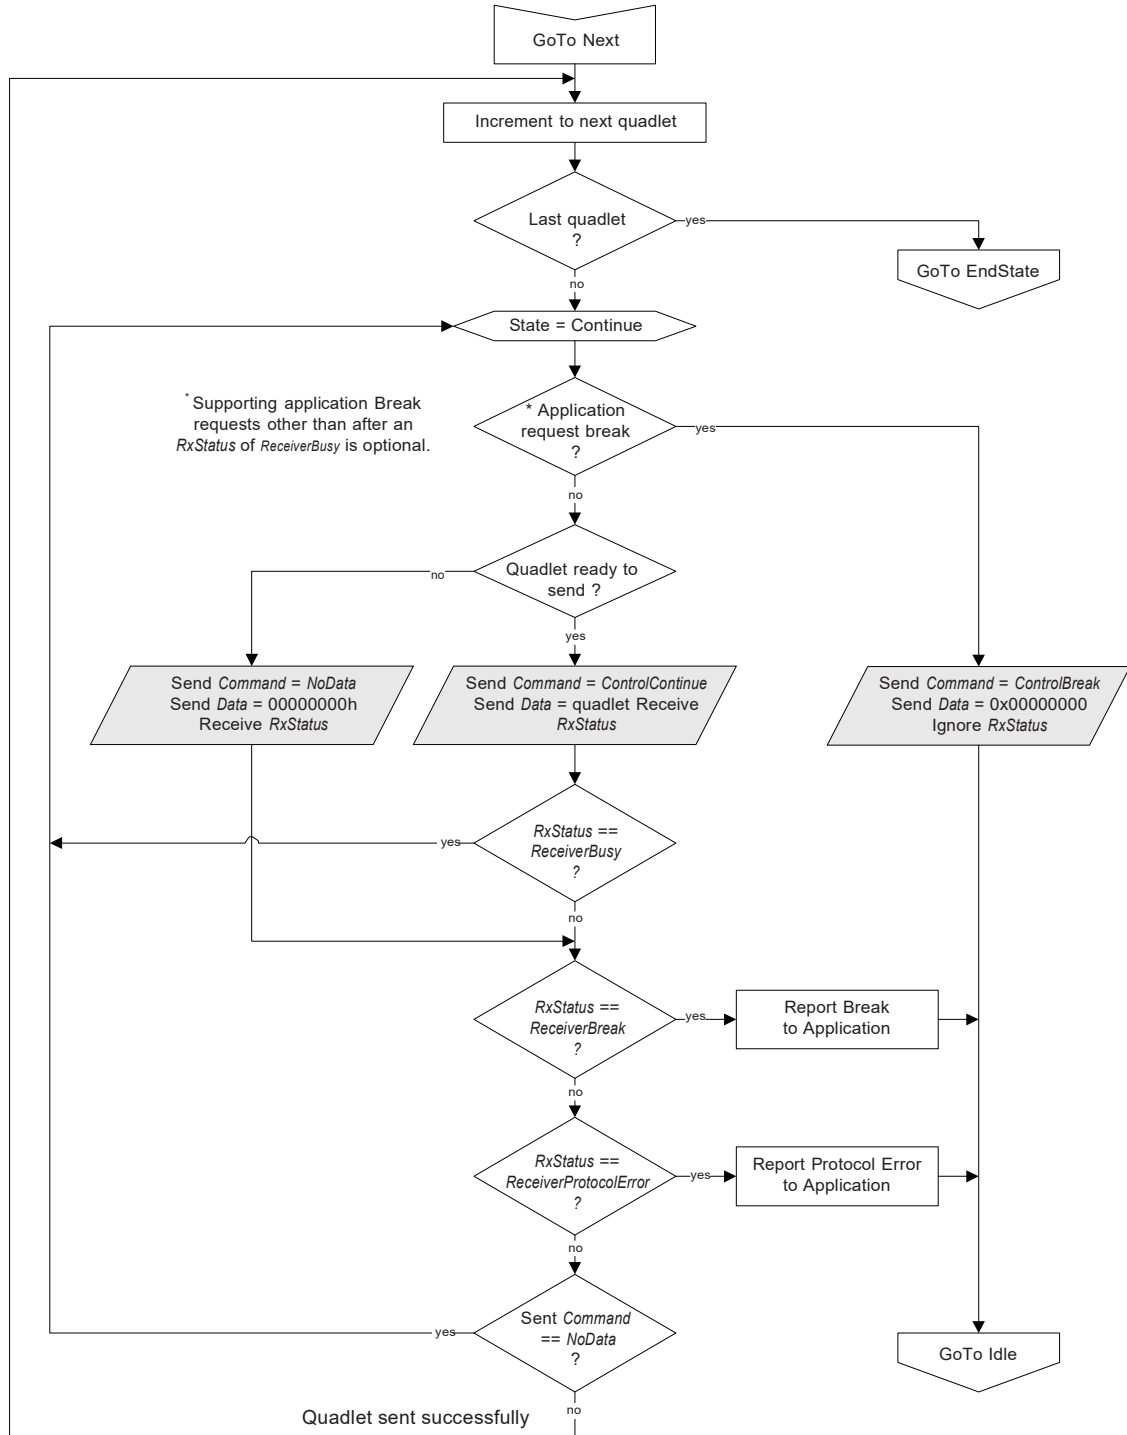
GoTo Next

Increment to next quadlet

Last quadlet ?

yes

GoTo EndState

no

State = Continue

* Supporting application Break requests other than after an *RxStatus* of *ReceiverBusy* is optional.

* Application request break ?

yes

no

Quadlet ready to send ?

no

yes

Send *Command = NoData* Send *Data* = 00000000h Receive *RxStatus*

Send *Command = ControlContinue* Send *Data* = quadlet Receive *RxStatus*

Send *Command = ControlBreak* Send *Data* = 0x00000000 Ignore *RxStatus*

*RxStatus* == *ReceiverBusy* ?

yes

no

*RxStatus* == *ReceiverBreak* ?

yes

Report Break to Application

no

*RxStatus* == *ReceiverProtocolError* ?

yes

Report Protocol Error to Application

no

Sent *Command* == *NoData* ?

yes

GoTo Idle

no

Quadlet sent successfully